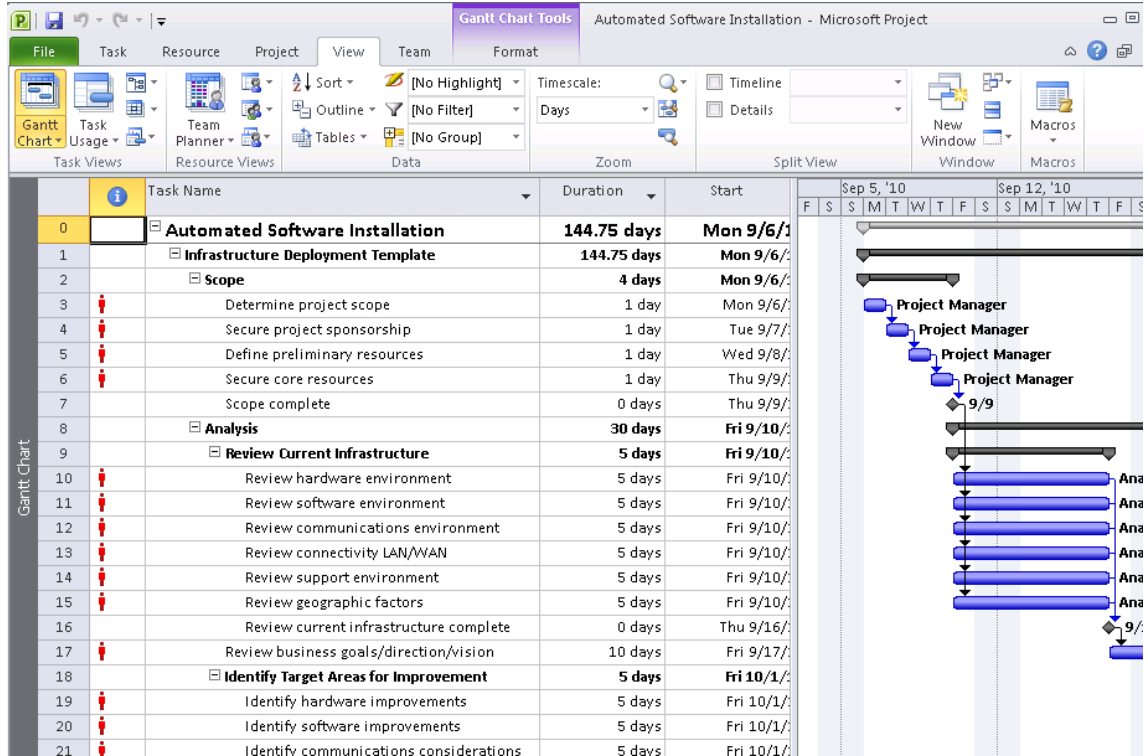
Gantt Chart Tools Automated Software Installation - Microsoft Project

File Task Resource Project View Team Format

Gantt Chart Task Usage Team Planner Sort Outline Tables [No Highlight] [No Filter] [No Group] Timescale: Days Timeline Details New Window Macros

Task Views Resource Views Data Zoom Split View Window Macros

Gantt Chart

| | | Task Name | Duration | Start |
|---|---|---|---|---|
| 0 | | Automated Software Installation | 144.75 days | Mon 9/6/1 |
| 1 | | Infrastructure Deployment Template | 144.75 days | Mon 9/6/ |
| 2 | | Scope | 4 days | Mon 9/6/ |
| 3 | | Determine project scope | 1 day | Mon 9/6/ |
| 4 | | Secure project sponsorship | 1 day | Tue 9/7/ |
| 5 | | Define preliminary resources | 1 day | Wed 9/8/ |
| 6 | | Secure core resources | 1 day | Thu 9/9/ |
| 7 | | Scope complete | 0 days | Thu 9/9/ |
| 8 | | Analysis | 30 days | Fri 9/10/ |
| 9 | | Review Current Infrastructure | 5 days | Fri 9/10/ |
| 10 | | Review hardware environment | 5 days | Fri 9/10/ |
| 11 | | Review software environment | 5 days | Fri 9/10/ |
| 12 | | Review communications environment | 5 days | Fri 9/10/ |
| 13 | | Review connectivity LAN/WAN | 5 days | Fri 9/10/ |
| 14 | | Review support environment | 5 days | Fri 9/10/ |
| 15 | | Review geographic factors | 5 days | Fri 9/10/ |
| 16 | | Review current infrastructure complete | 0 days | Thu 9/16/ |
| 17 | | Review business goals/direction/vision | 10 days | Fri 9/17/ |
| 18 | | Identify Target Areas for Improvement | 5 days | Fri 10/1/ |
| 19 | | Identify hardware improvements | 5 days | Fri 10/1/ |
| 20 | | Identify software improvements | 5 days | Fri 10/1/ |
| 21 | | Identify communications considerations | 5 days | Fri 10/1/ |

Sep 5, '10 Sep 12, '10
F S S M T W T F S S M T W T F S

Project Manager
Project Manager
Project Manager
Project Manager
9/9
Ana
Ana
Ana
Ana
Ana
Ana
9/